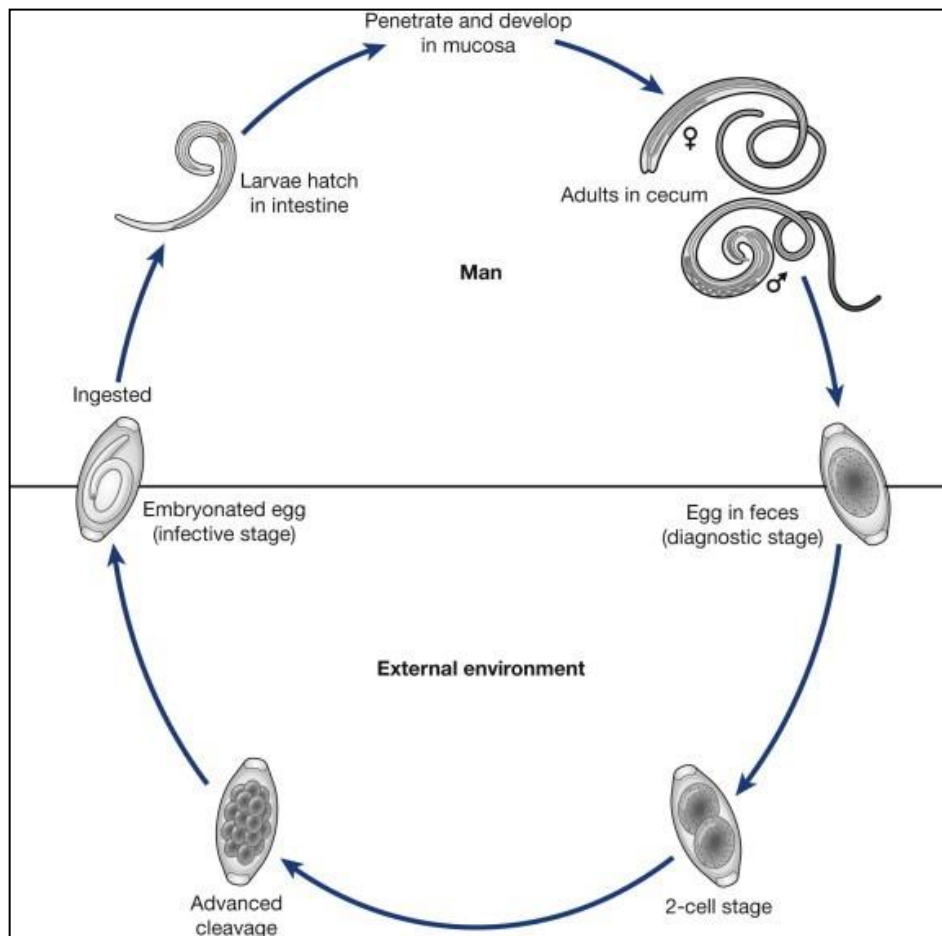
Penetrate and develop in mucosa

Larvae hatch in intestine

♀

Adults in cecum

♂

Man

Ingested

Embryonated egg (infective stage)

Egg in feces (diagnostic stage)

External environment

Advanced cleavage

2-cell stage